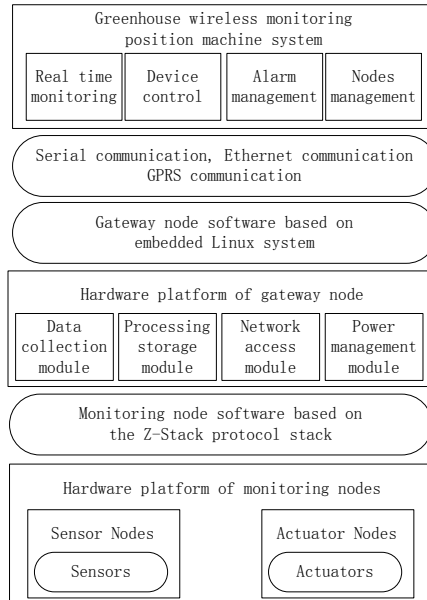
Greenhouse wireless monitoring position machine system

Real time monitoring

Device control

Alarm management

Nodes management

Serial communication, Ethernet communication GPRS communication

Gateway node software based on embedded Linux system

Hardware platform of gateway node

Data collection module

Processing storage module

Network access module

Power management module

Monitoring node software based on the Z-Stack protocol stack

Hardware platform of monitoring nodes

Sensor Nodes

Sensors

Actuator Nodes

Actuators